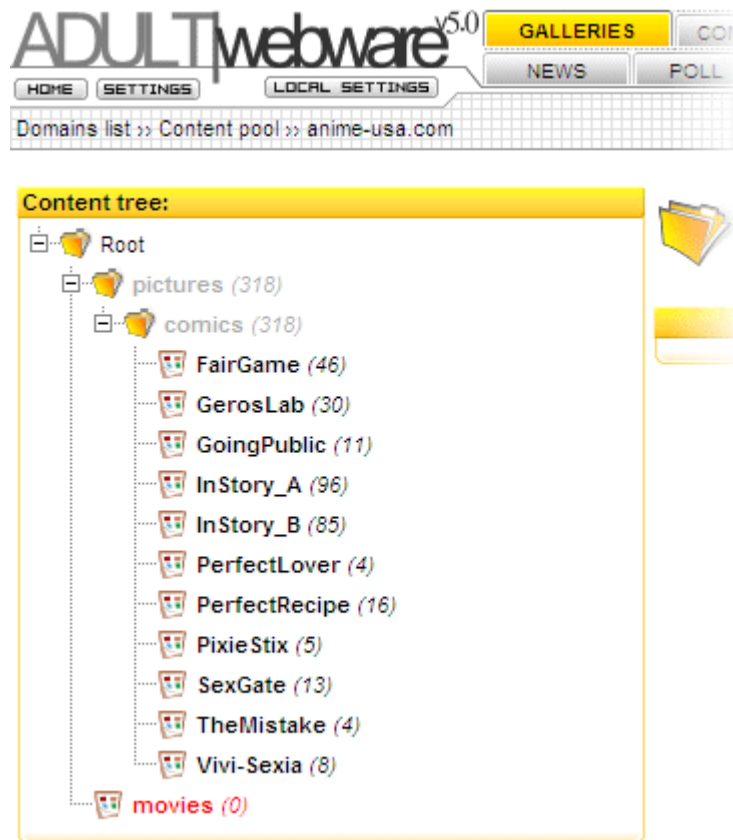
ADULTwebware v5.0

GALLERIES
CO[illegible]
NEWS
POLL
HOME
SETTINGS
LOCAL SETTINGS

Domains list ›› Content pool ›› anime-usa.com

Content tree:

Root
pictures (318)
comics (318)
FairGame (46)
GerosLab (30)
GoingPublic (11)
InStory_A (96)
InStory_B (85)
PerfectLover (4)
PerfectRecipe (16)
PixieStix (5)
SexGate (13)
TheMistake (4)
Vivi-Sexia (8)
movies (0)